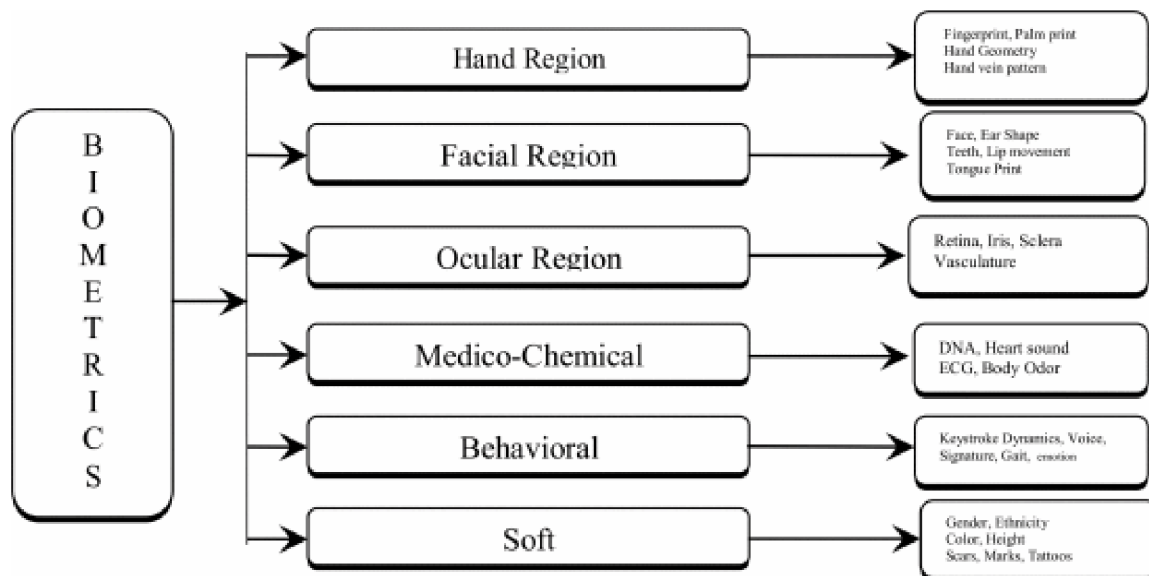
B I O M E T R I C S

Hand Region

Fingerprint, Palm print
Hand Geometry
Hand vein pattern

Facial Region

Face, Ear Shape
Teeth, Lip movement
Tongue Print

Ocular Region

Retina, Iris, Sclera
Vasculature

Medico-Chemical

DNA, Heart sound
ECG, Body Odor

Behavioral

Keystroke Dynamics, Voice,
Signature, Gait, emotion

Soft

Gender, Ethnicity
Color, Height
Scars, Marks, Tattoos